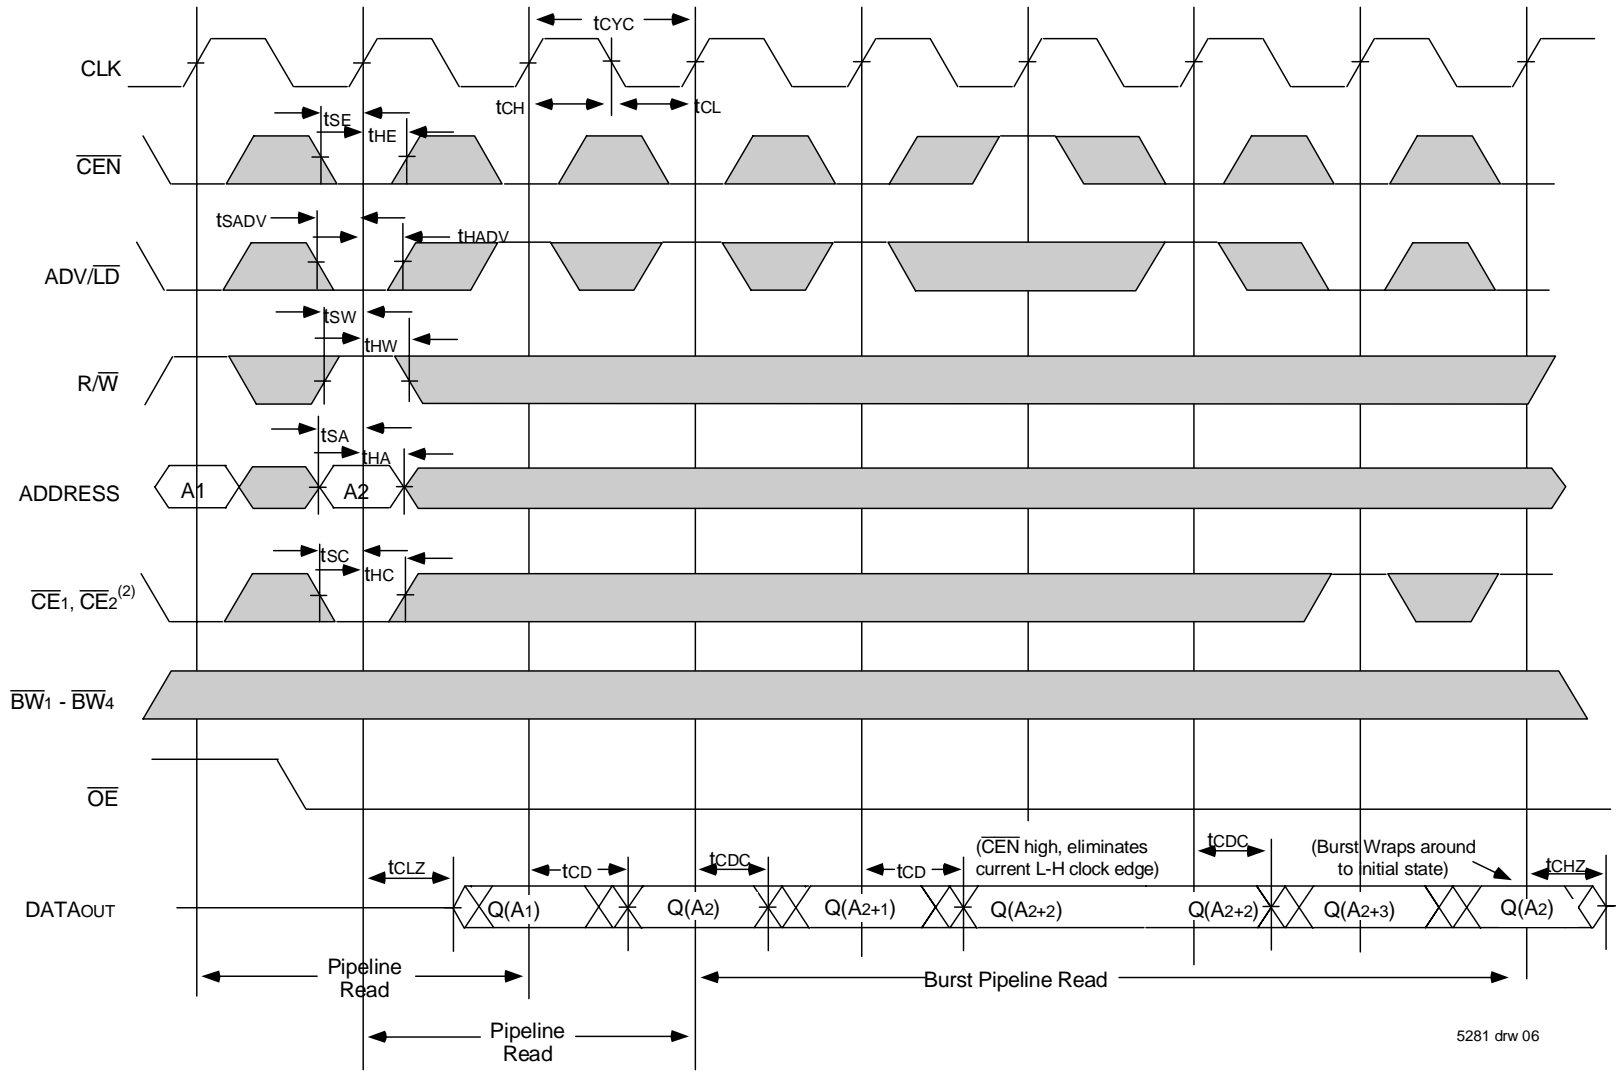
$t_{CYC}$

CLK

$t_{CH}$ $t_{CL}$

$t_{SE}$

$t_{HE}$

$\overline{CEN}$

$t_{SADV}$

$t_{HADV}$

ADV/$\overline{LD}$

$t_{SW}$

$t_{HW}$

R/$\overline{W}$

$t_{SA}$

$t_{HA}$

ADDRESS A1 A2

$t_{SC}$

$t_{HC}$

$\overline{CE}_1$, $\overline{CE}_2^{(2)}$

$\overline{BW}_1$ - $\overline{BW}_4$

$\overline{OE}$

$t_{CLZ}$ $t_{CD}$ $t_{CDC}$ $t_{CD}$ ($\overline{CEN}$ high, eliminates current L-H clock edge) $t_{CDC}$ (Burst Wraps around to initial state) $t_{CHZ}$

DATAOUT Q(A1) Q(A2) Q(A2+1) Q(A2+2) Q(A2+2) Q(A2+3) Q(A2)

Pipeline Read

Burst Pipeline Read

Pipeline Read

5281 drw 06